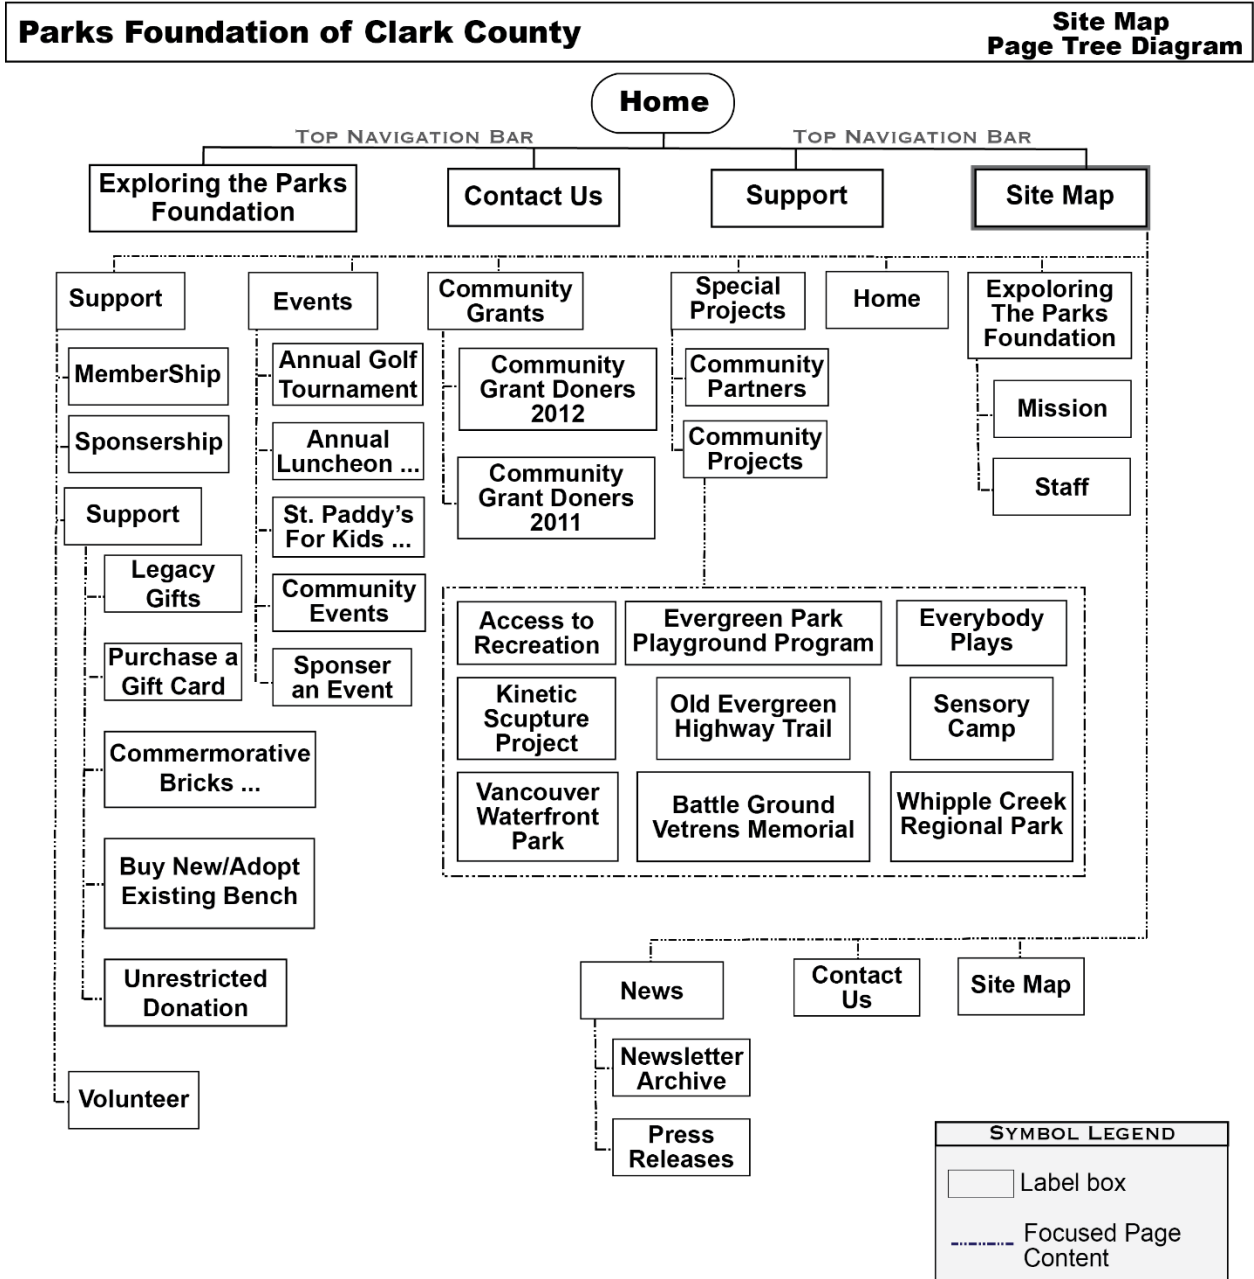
Parks Foundation of Clark County

Site Map
Page Tree Diagram

Home

TOP NAVIGATION BAR

TOP NAVIGATION BAR

Exploring the Parks Foundation

Contact Us

Support

Site Map

Support

MemberShip

Sponsership

Support

Legacy Gifts

Purchase a Gift Card

Commermorative Bricks ...

Buy New/Adopt Existing Bench

Unrestricted Donation

Volunteer

Events

Annual Golf Tournament

Annual Luncheon ...

St. Paddy's For Kids ...

Community Events

Sponser an Event

Community Grants

Community Grant Doners 2012

Community Grant Doners 2011

Special Projects

Community Partners

Community Projects

Home

Expoloring The Parks Foundation

Mission

Staff

Access to Recreation

Evergreen Park Playground Program

Everybody Plays

Kinetic Scupture Project

Old Evergreen Highway Trail

Sensory Camp

Vancouver Waterfront Park

Battle Ground Vetrens Memorial

Whipple Creek Regional Park

News

Newsletter Archive

Press Releases

Contact Us

Site Map

SYMBOL LEGEND

Label box

Focused Page Content